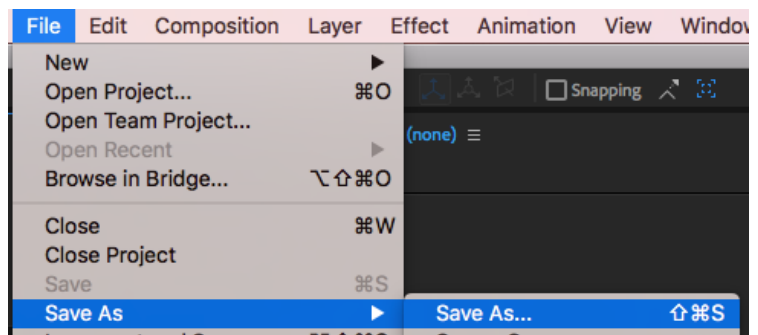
File Edit Composition Layer Effect Animation View Windo

New ▶
Open Project... ⌘O
Open Team Project...
Open Recent ▶
Browse in Bridge... ⌥⇧⌘O

Close ⌘W
Close Project
Save ⌘S
Save As ▶

Snapping

(none) ≡

Save As... ⇧⌘S